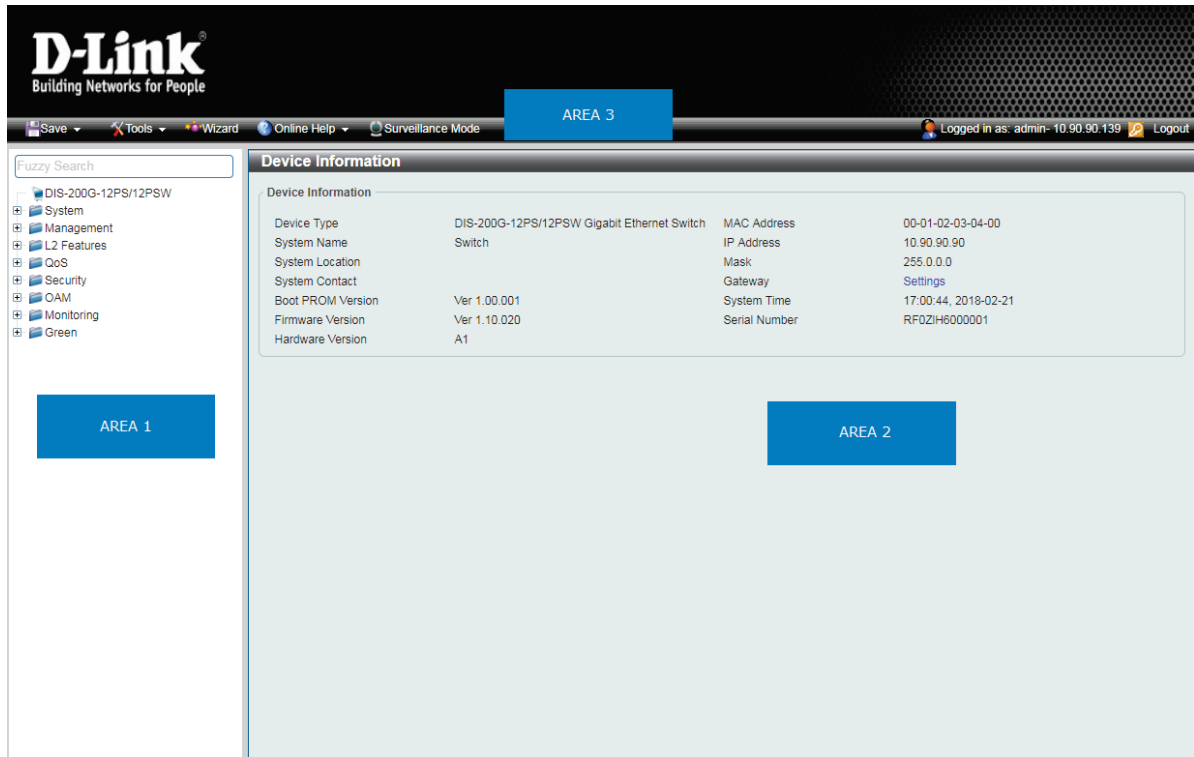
D-Link®
Building Networks for People

AREA 3

Save ▾ Tools ▾ Wizard Online Help ▾ Surveillance Mode

Logged in as: admin- 10.90.90.139 Logout

Fuzzy Search

DIS-200G-12PS/12PSW
System
Management
L2 Features
QoS
Security
OAM
Monitoring
Green

AREA 1

Device Information

Device Information

| | | | |
|---|---|---|---|
| Device Type | DIS-200G-12PS/12PSW Gigabit Ethernet Switch | MAC Address | 00-01-02-03-04-00 |
| System Name | Switch | IP Address | 10.90.90.90 |
| System Location | | Mask | 255.0.0.0 |
| System Contact | | Gateway | Settings |
| Boot PROM Version | Ver 1.00.001 | System Time | 17:00:44, 2018-02-21 |
| Firmware Version | Ver 1.10.020 | Serial Number | RF0ZIH6000001 |
| Hardware Version | A1 | | |

AREA 2